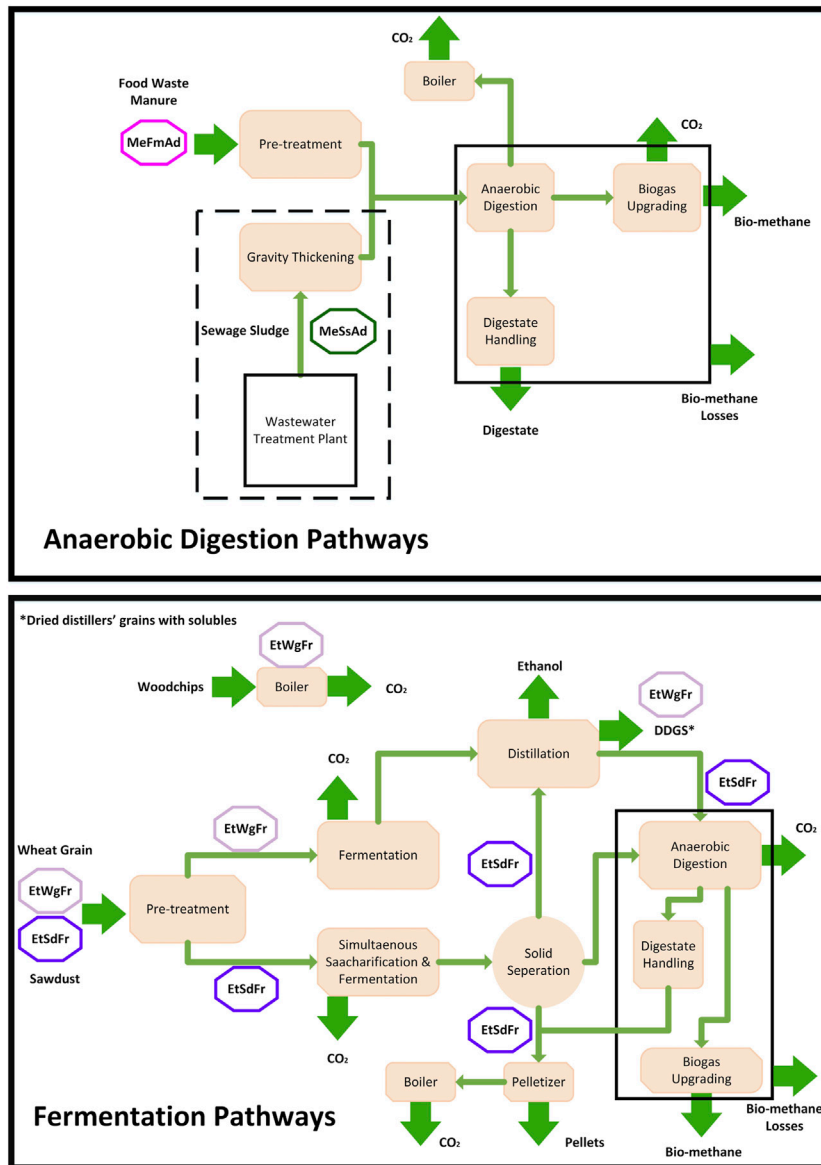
$CO_2$

Boiler

Food Waste
Manure

MeFmAd

Pre-treatment

$CO_2$

Anaerobic Digestion

Biogas Upgrading

Bio-methane

Gravity Thickening

Sewage Sludge

MeSsAd

Digestate Handling

Bio-methane Losses

Wastewater Treatment Plant

Digestate

Anaerobic Digestion Pathways

*Dried distillers' grains with solubles

EtWgFr

Woodchips

Boiler

$CO_2$

Ethanol

EtWgFr

DDGS*

Distillation

$CO_2$

EtSdFr

EtWgFr

$CO_2$

Wheat Grain

Fermentation

EtSdFr

Anaerobic Digestion

EtWgFr

EtSdFr

Pre-treatment

Simultaenous Saacharification & Fermentation

Solid Seperation

Digestate Handling

Sawdust

EtSdFr

$CO_2$

EtSdFr

Boiler

Pelletizer

Biogas Upgrading

Fermentation Pathways

$CO_2$

Pellets

Bio-methane

Bio-methane Losses